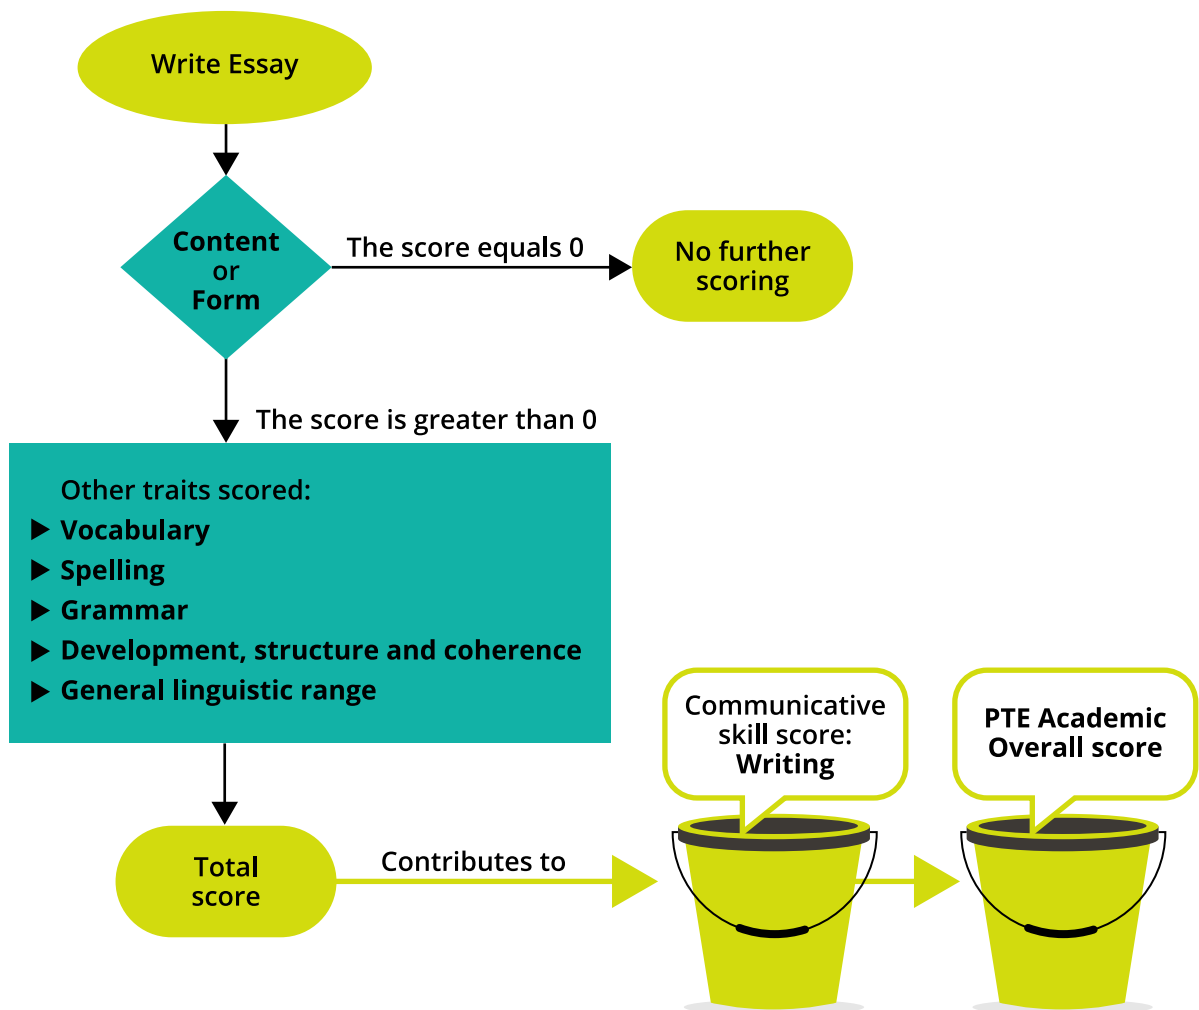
Write Essay

Content
or
Form

The score equals 0

No further scoring

The score is greater than 0

Other traits scored:
▶ Vocabulary
▶ Spelling
▶ Grammar
▶ Development, structure and coherence
▶ General linguistic range

Total score

Contributes to

Communicative skill score: Writing

PTE Academic Overall score